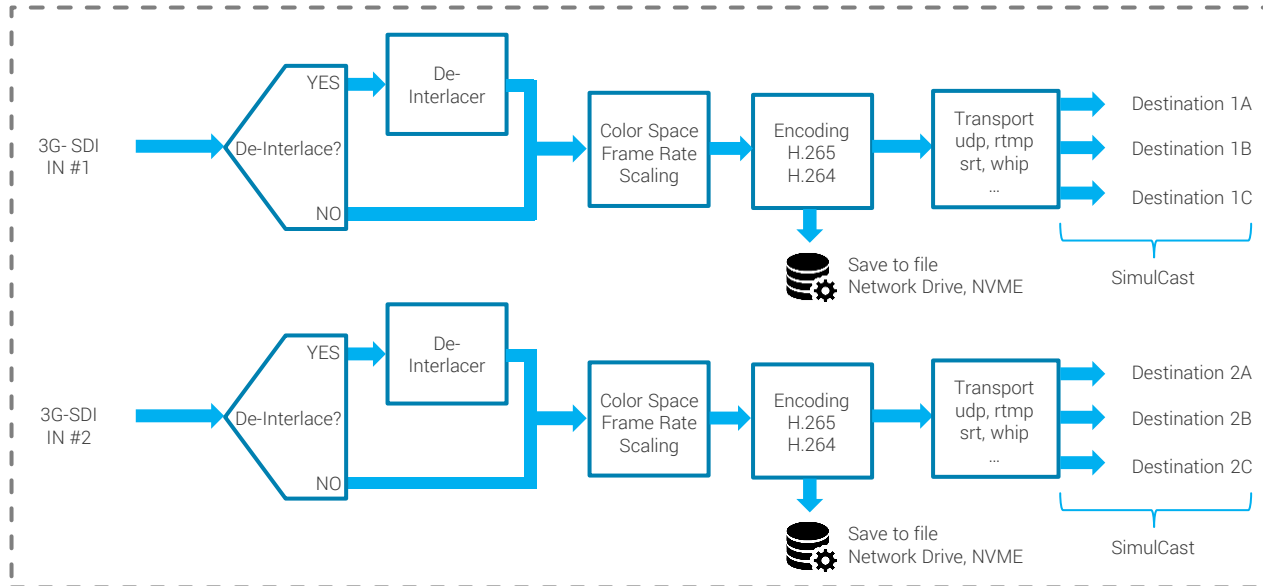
3G- SDI
IN #1

De-Interlace?

YES

NO

De-Interlacer

Color Space
Frame Rate
Scaling

Encoding
H.265
H.264

Save to file
Network Drive, NVME

Transport
udp, rtmp
srt, whip
...

Destination 1A

Destination 1B

Destination 1C

SimulCast

3G-SDI
IN #2

De-Interlace?

YES

NO

De-Interlacer

Color Space
Frame Rate
Scaling

Encoding
H.265
H.264

Save to file
Network Drive, NVME

Transport
udp, rtmp
srt, whip
...

Destination 2A

Destination 2B

Destination 2C

SimulCast